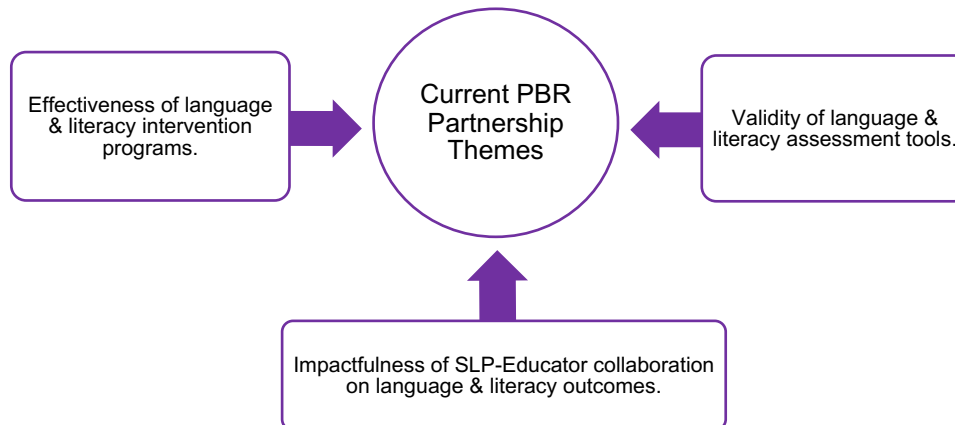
Current PBR Partnership Themes

Effectiveness of language & literacy intervention programs.

Validity of language & literacy assessment tools.

Impactfulness of SLP-Educator collaboration on language & literacy outcomes.